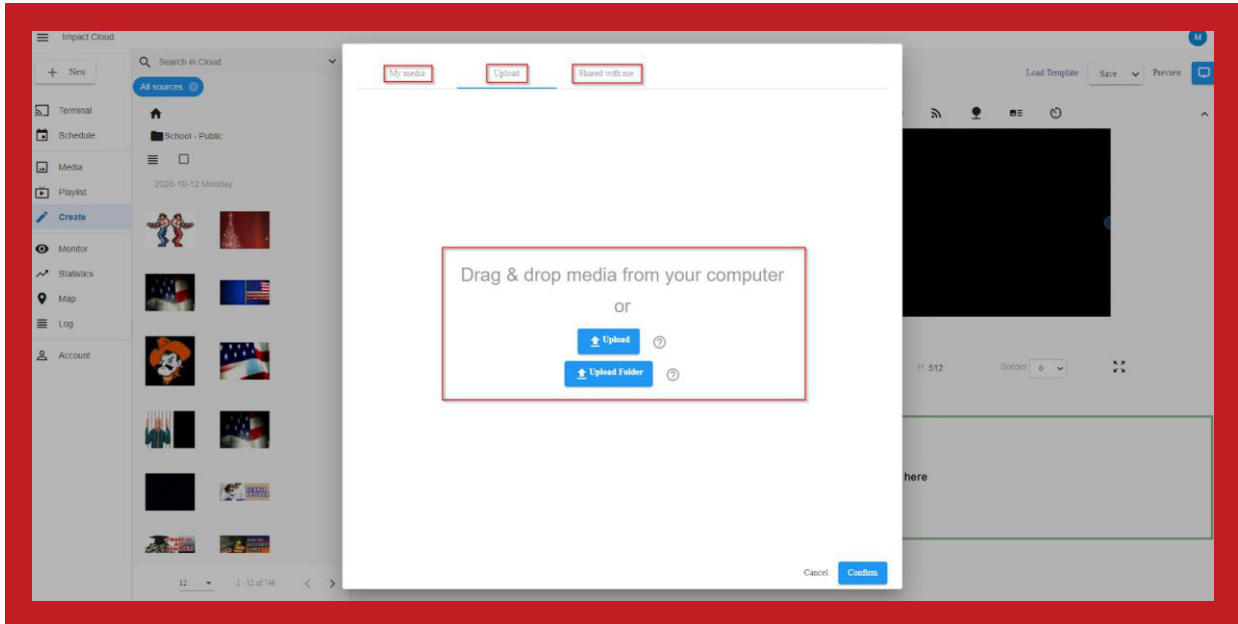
Impact Cloud

M

+ New

Search in Cloud

All sources

Terminal

Schedule

Media

Playlist

Create

Monitor

Statistics

Map

Log

Account

School - Public

2020-10-12 Monday

12

1 - 12 of 746

My media

Upload

Shared with me

Drag & drop media from your computer

or

Upload

Upload Folder

Cancel

Confirm

Load Template

Save

Preview

H: 512

Border 0

here